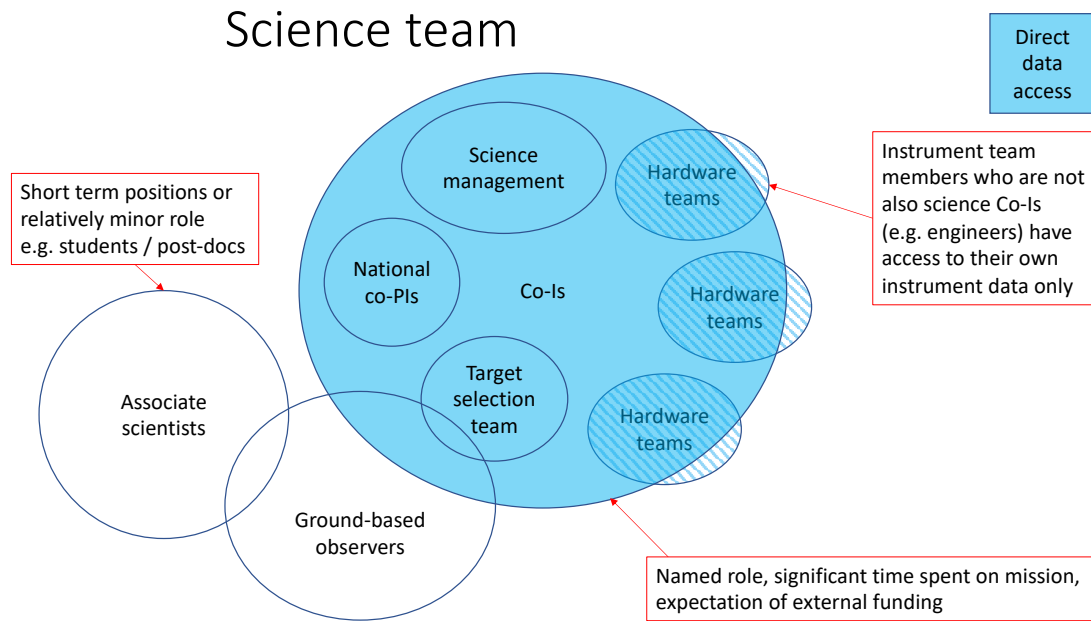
Science team

Direct data access

Short term positions or relatively minor role e.g. students / post-docs

Science management

Hardware teams

Instrument team members who are not also science Co-Is (e.g. engineers) have access to their own instrument data only

National co-PIs

Co-Is

Hardware teams

Target selection team

Hardware teams

Associate scientists

Ground-based observers

Named role, significant time spent on mission, expectation of external funding